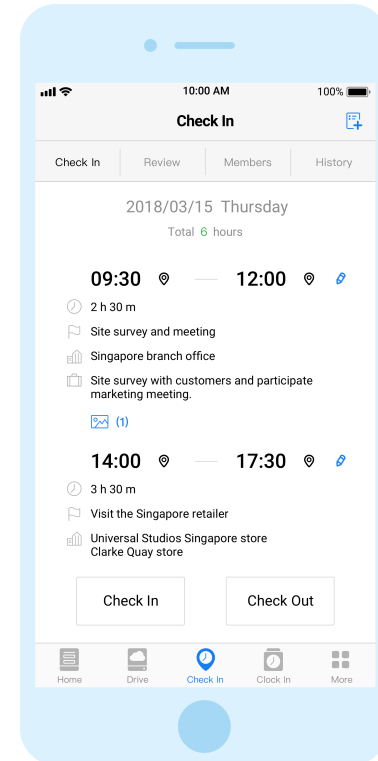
10:00 AM
100%

Check In

Check In
Review
Members
History

2018/03/15 Thursday
Total 6 hours

09:30 — 12:00

2 h 30 m

Site survey and meeting

Singapore branch office

Site survey with customers and participate marketing meeting.

(1)

14:00 — 17:30

3 h 30 m

Visit the Singapore retailer

Universal Studios Singapore store
Clarke Quay store

Check In
Check Out

Home
Drive
Check In
Clock In
More